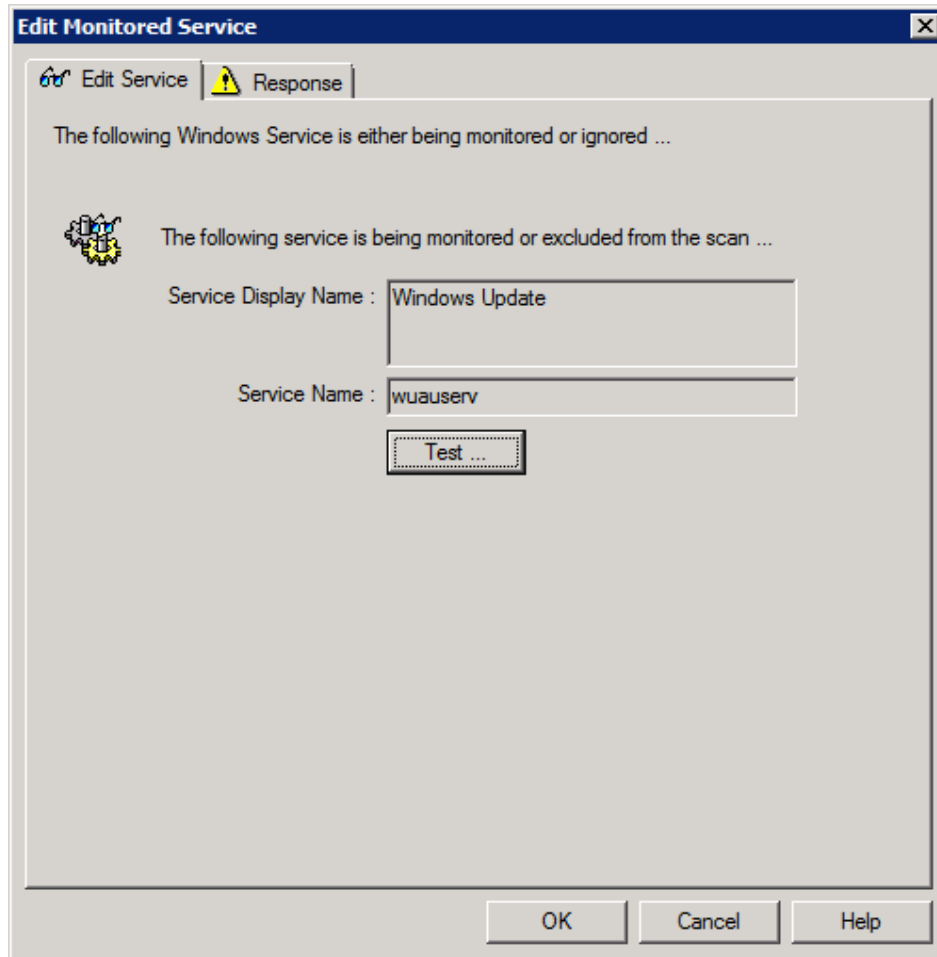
Edit Monitored Service

Edit Service

Response

The following Windows Service is either being monitored or ignored ...

The following service is being monitored or excluded from the scan ...

Service Display Name : Windows Update

Service Name : wuauserv

Test ...

OK

Cancel

Help